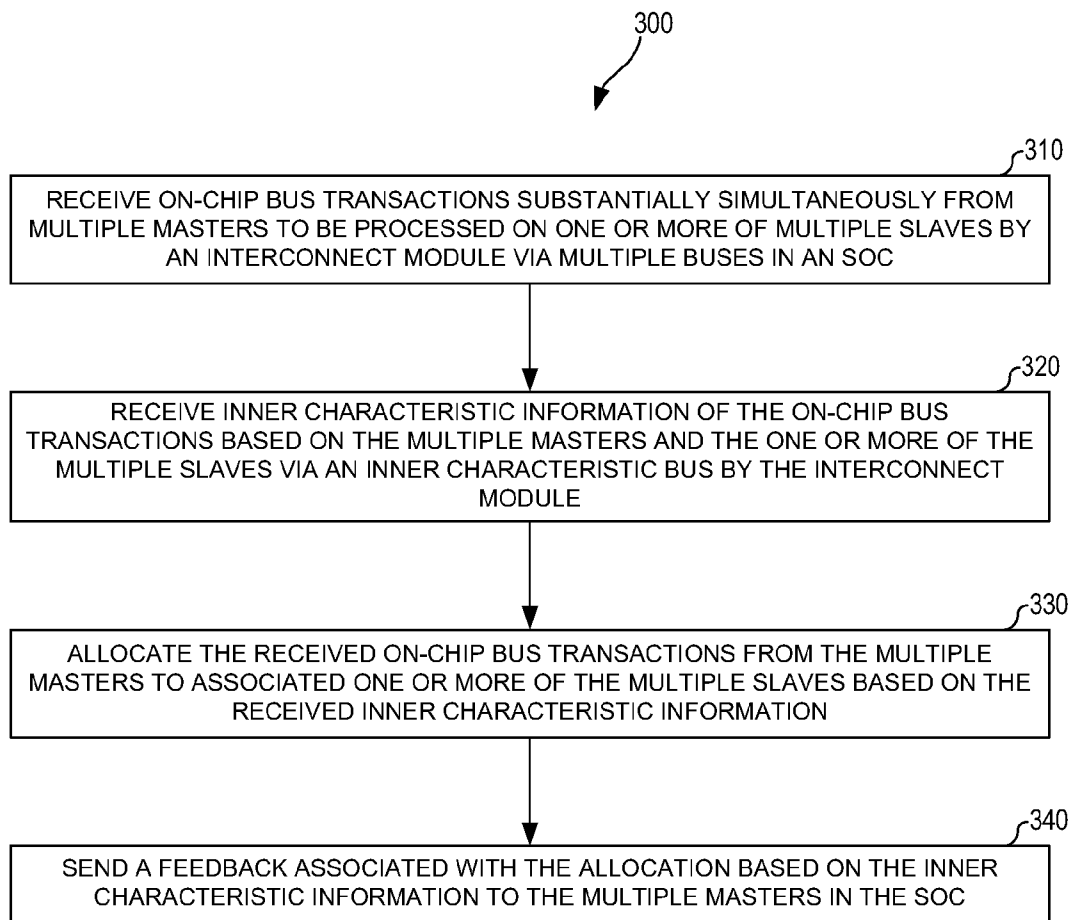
300

310
RECEIVE ON-CHIP BUS TRANSACTIONS SUBSTANTIALLY SIMULTANEOUSLY FROM MULTIPLE MASTERS TO BE PROCESSED ON ONE OR MORE OF MULTIPLE SLAVES BY AN INTERCONNECT MODULE VIA MULTIPLE BUSES IN AN SOC

320
RECEIVE INNER CHARACTERISTIC INFORMATION OF THE ON-CHIP BUS TRANSACTIONS BASED ON THE MULTIPLE MASTERS AND THE ONE OR MORE OF THE MULTIPLE SLAVES VIA AN INNER CHARACTERISTIC BUS BY THE INTERCONNECT MODULE

330
ALLOCATE THE RECEIVED ON-CHIP BUS TRANSACTIONS FROM THE MULTIPLE MASTERS TO ASSOCIATED ONE OR MORE OF THE MULTIPLE SLAVES BASED ON THE RECEIVED INNER CHARACTERISTIC INFORMATION

340
SEND A FEEDBACK ASSOCIATED WITH THE ALLOCATION BASED ON THE INNER CHARACTERISTIC INFORMATION TO THE MULTIPLE MASTERS IN THE SOC